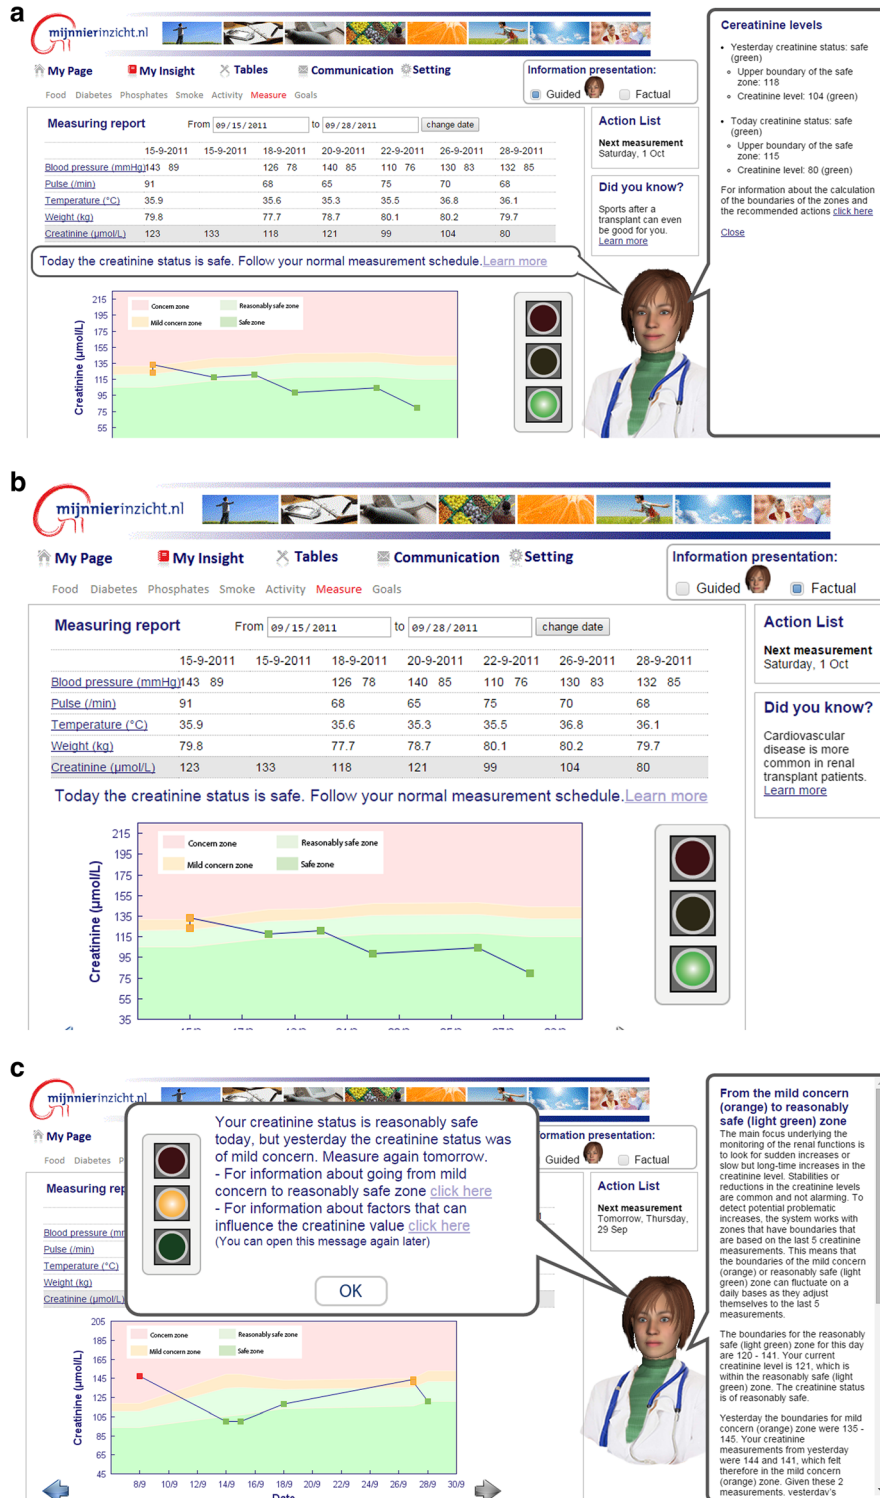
a

mijnnierinzicht.nl

My Page My Insight Tables Communication Setting

Food Diabetes Phosphates Smoke Activity Measure Goals

Information presentation:
Guided Factual

Measuring report From 09/15/2011 to 09/28/2011 change date

| | 15-9-2011 | 15-9-2011 | 18-9-2011 | 20-9-2011 | 22-9-2011 | 26-9-2011 | 28-9-2011 |
|---|---|---|---|---|---|---|---|
| Blood pressure (mmHg) | 143 89 | | 126 78 | 140 85 | 110 76 | 130 83 | 132 85 |
| Pulse (/min) | 91 | | 68 | 65 | 75 | 70 | 68 |
| Temperature (°C) | 35.9 | | 35.6 | 35.3 | 35.5 | 36.8 | 36.1 |
| Weight (kg) | 79.8 | | 77.7 | 78.7 | 80.1 | 80.2 | 79.7 |
| Creatinine (µmol/L) | 123 | 133 | 118 | 121 | 99 | 104 | 80 |

Action List
Next measurement
Saturday, 1 Oct

Did you know?
Sports after a transplant can even be good for you.
Learn more

Today the creatinine status is safe. Follow your normal measurement schedule.Learn more

Creatinine (µmol/L)
215 195 175 155 135 115 95 75 55
Concern zone Reasonably safe zone Mild concern zone Safe zone

Cereatinine levels
• Yesterday creatinine status: safe (green)
◦ Upper boundary of the safe zone: 118
◦ Creatinine level: 104 (green)
• Today creatinine status: safe (green)
◦ Upper boundary of the safe zone: 115
◦ Creatinine level: 80 (green)
For information about the calculation of the boundaries of the zones and the recommended actions click here
Close

b

mijnnierinzicht.nl

My Page My Insight Tables Communication Setting

Food Diabetes Phosphates Smoke Activity Measure Goals

Information presentation:
Guided Factual

Measuring report From 09/15/2011 to 09/28/2011 change date

| | 15-9-2011 | 15-9-2011 | 18-9-2011 | 20-9-2011 | 22-9-2011 | 26-9-2011 | 28-9-2011 |
|---|---|---|---|---|---|---|---|
| Blood pressure (mmHg) | 143 89 | | 126 78 | 140 85 | 110 76 | 130 83 | 132 85 |
| Pulse (/min) | 91 | | 68 | 65 | 75 | 70 | 68 |
| Temperature (°C) | 35.9 | | 35.6 | 35.3 | 35.5 | 36.8 | 36.1 |
| Weight (kg) | 79.8 | | 77.7 | 78.7 | 80.1 | 80.2 | 79.7 |
| Creatinine (µmol/L) | 123 | 133 | 118 | 121 | 99 | 104 | 80 |

Action List
Next measurement
Saturday, 1 Oct

Did you know?
Cardiovascular disease is more common in renal transplant patients.
Learn more

Today the creatinine status is safe. Follow your normal measurement schedule.Learn more

Creatinine (µmol/L)
215 195 175 155 135 115 95 75 55 35
Concern zone Reasonably safe zone Mild concern zone Safe zone

c

mijnnierinzicht.nl

My Page
Food Diabetes P
Measuring rep
Blood pressure (mi
Pulse (/min)
Temperature (°C)
Weight (kg)
Creatinine (µmol/L)

Your creatinine status is reasonably safe today, but yesterday the creatinine status was of mild concern. Measure again tomorrow.
- For information about going from mild concern to reasonably safe zone click here
- For information about factors that can influence the creatinine value click here
(You can open this message again later)
OK

ormation presentation:
Guided Factual

Action List
Next measurement
Tomorrow, Thursday, 29 Sep

Creatinine (µmol/L)
205 185 165 145 125 105 85 65 45
Concern zone Reasonably safe zone Mild concern zone Safe zone
8/9 10/9 12/9 14/9 16/9 18/9 20/9 22/9 24/9 26/9 28/9 30/9
Date

From the mild concern (orange) to reasonably safe (light green) zone
The main focus underlying the monitoring of the renal functions is to look for sudden increases or slow but long-time increases in the creatinine level. Stabilities or reductions in the creatinine levels are common and not alarming. To detect potential problematic increases, the system works with zones that have boundaries that are based on the last 5 creatinine measurements. This means that the boundaries of the mild concern (orange) or reasonably safe (light green) zone can fluctuate on a daily bases as they adjust themselves to the last 5 measurements.

The boundaries for the reasonably safe (light green) zone for this day are 120 - 141. Your current creatinine level is 121, which is within the reasonably safe (light green) zone. The creatinine status is of reasonably safe.

Yesterday the boundaries for mild concern (orange) zone were 135 - 145. Your creatinine measurements from yesterday were 144 and 141, which felt therefore in the mild concern (orange) zone. Given these 2 measurements, yesterday's